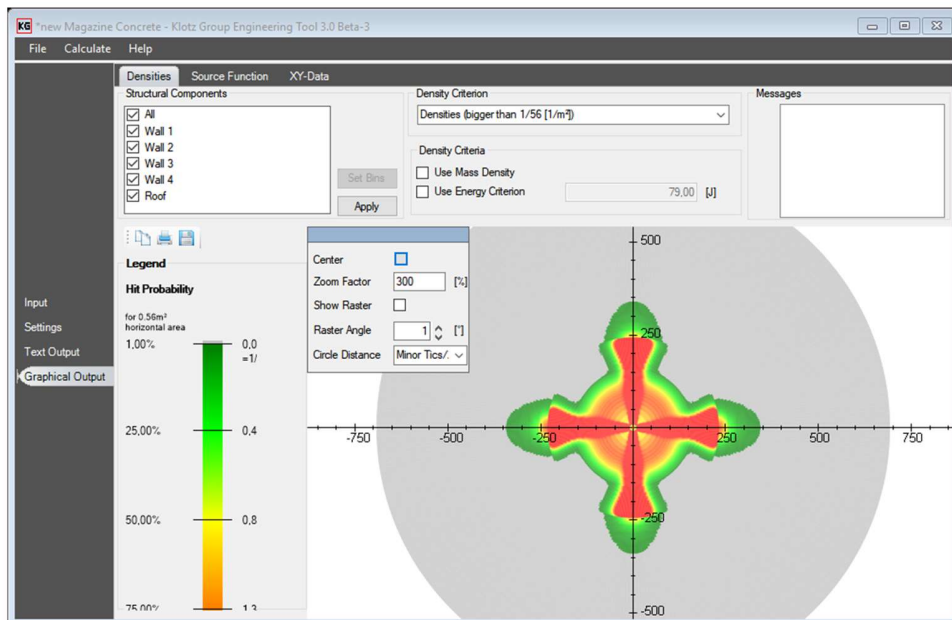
KG *new Magazine Concrete - Klotz Group Engineering Tool 3.0 Beta-3

File Calculate Help

Densities Source Function XY-Data

Structural Components
All
Wall 1
Wall 2
Wall 3
Wall 4
Roof

Set Bins
Apply

Density Criterion
Densities (bigger than 1/56 [1/m²])

Density Criteria
Use Mass Density
Use Energy Criterion
79,00 [J]

Messages

Legend
Hit Probability
for 0.56m² horizontal area

| 1,00% | 0,0 =1/ |
|---|---|
| 25,00% | 0,4 |
| 50,00% | 0,8 |
| 75,00% | 1,3 |

Center
Zoom Factor 300 [%]
Show Raster
Raster Angle 1 [°]
Circle Distance Minor Tics/.

Input
Settings
Text Output
Graphical Output

500
250
-750 -500 -250 250 500 750
-250
-500